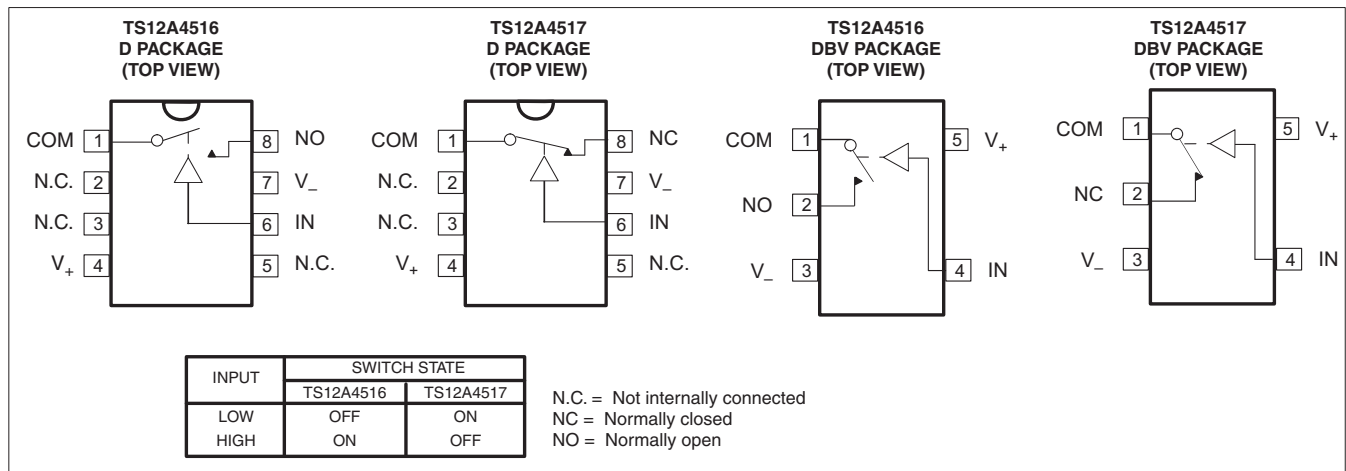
TS12A4516
D PACKAGE
(TOP VIEW)

COM 1
N.C. 2
N.C. 3
$V_+$ 4
8 NO
7 $V_-$
6 IN
5 N.C.

TS12A4517
D PACKAGE
(TOP VIEW)

COM 1
N.C. 2
N.C. 3
$V_+$ 4
8 NC
7 $V_-$
6 IN
5 N.C.

TS12A4516
DBV PACKAGE
(TOP VIEW)

COM 1
NO 2
$V_-$ 3
5 $V_+$
4 IN

TS12A4517
DBV PACKAGE
(TOP VIEW)

COM 1
NC 2
$V_-$ 3
5 $V_+$
4 IN

| INPUT | SWITCH STATE | |
|---|---|---|
| | TS12A4516 | TS12A4517 |
| LOW | OFF | ON |
| HIGH | ON | OFF |

N.C. = Not internally connected
NC = Normally closed
NO = Normally open